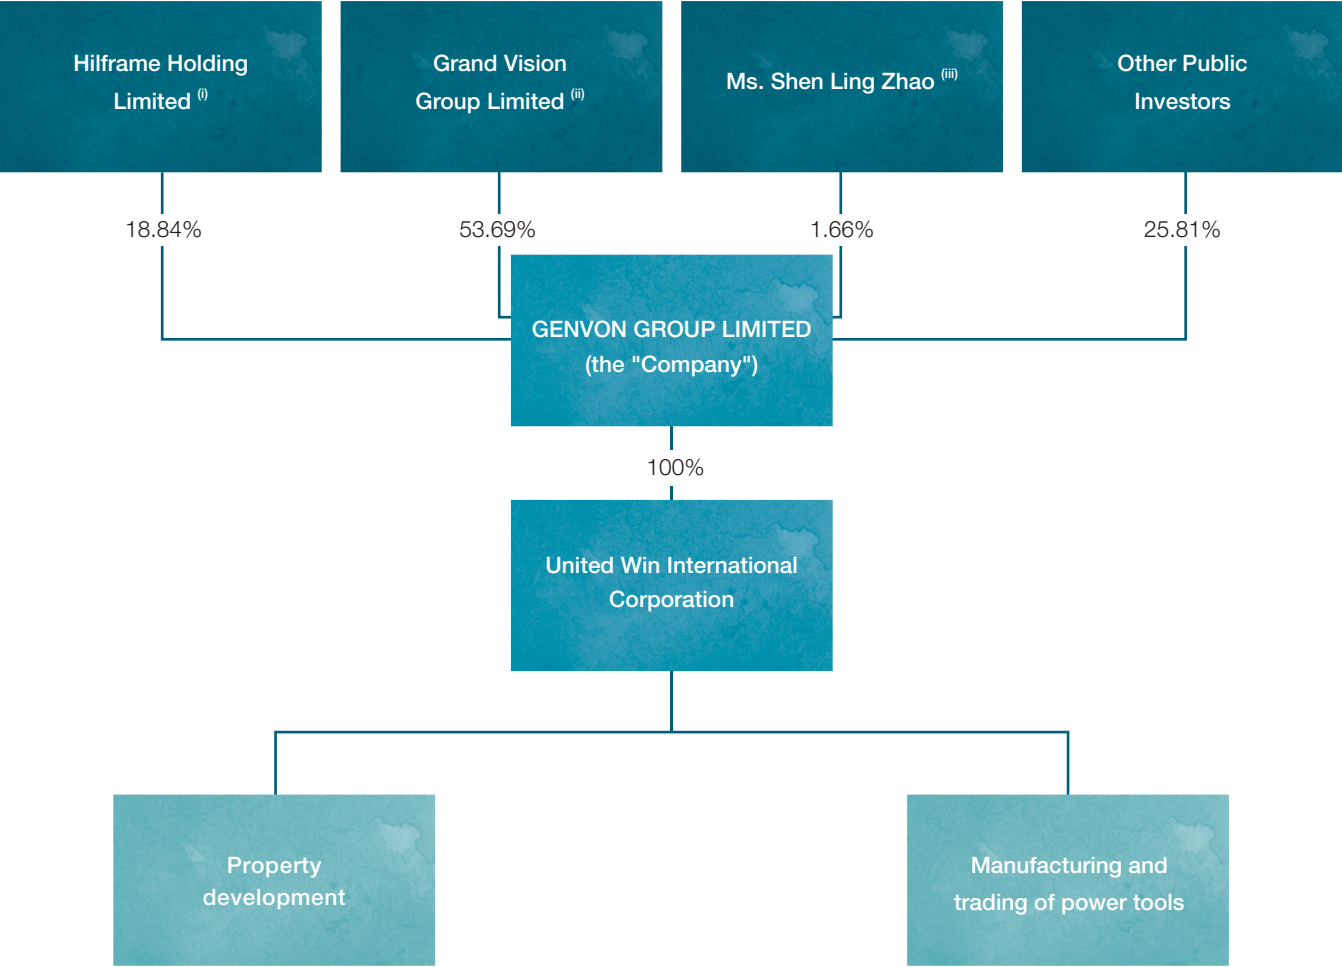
Hilframe Holding Limited $^{(i)}$

Grand Vision Group Limited $^{(ii)}$

Ms. Shen Ling Zhao $^{(iii)}$

Other Public Investors

18.84%

53.69%

1.66%

25.81%

GENVON GROUP LIMITED (the "Company")

100%

United Win International Corporation

Property development

Manufacturing and trading of power tools